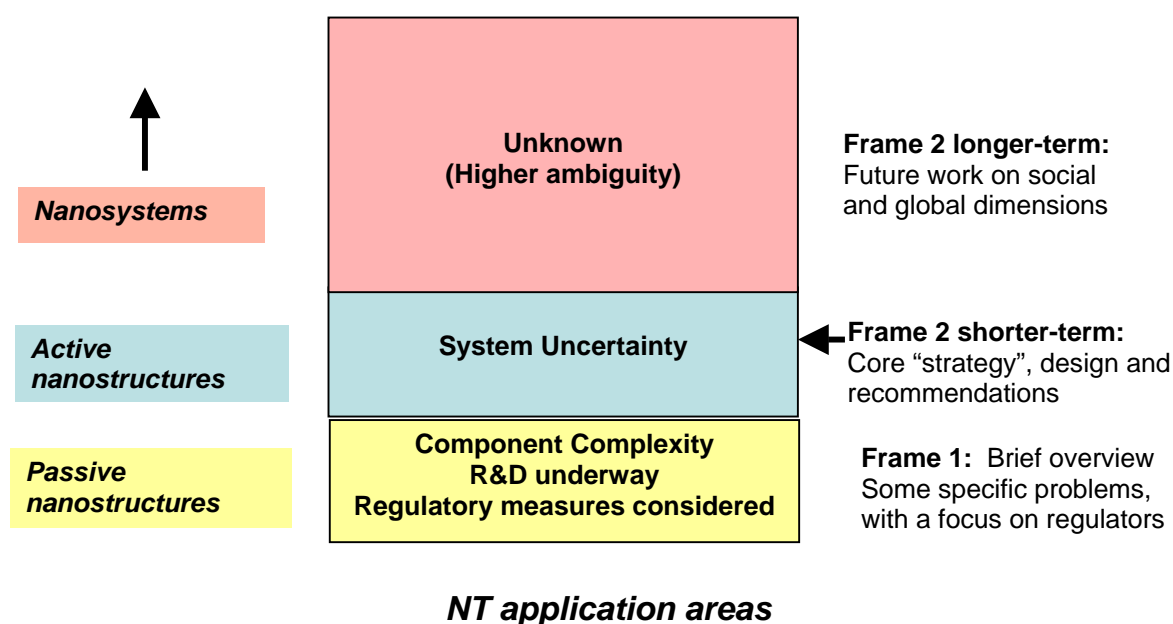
Nanosystems

Unknown
(Higher ambiguity)

Frame 2 longer-term:
Future work on social and global dimensions

Active nanostructures

System Uncertainty

Frame 2 shorter-term:
Core "strategy", design and recommendations

Passive nanostructures

Component Complexity
R&D underway
Regulatory measures considered

Frame 1: Brief overview
Some specific problems, with a focus on regulators

NT application areas